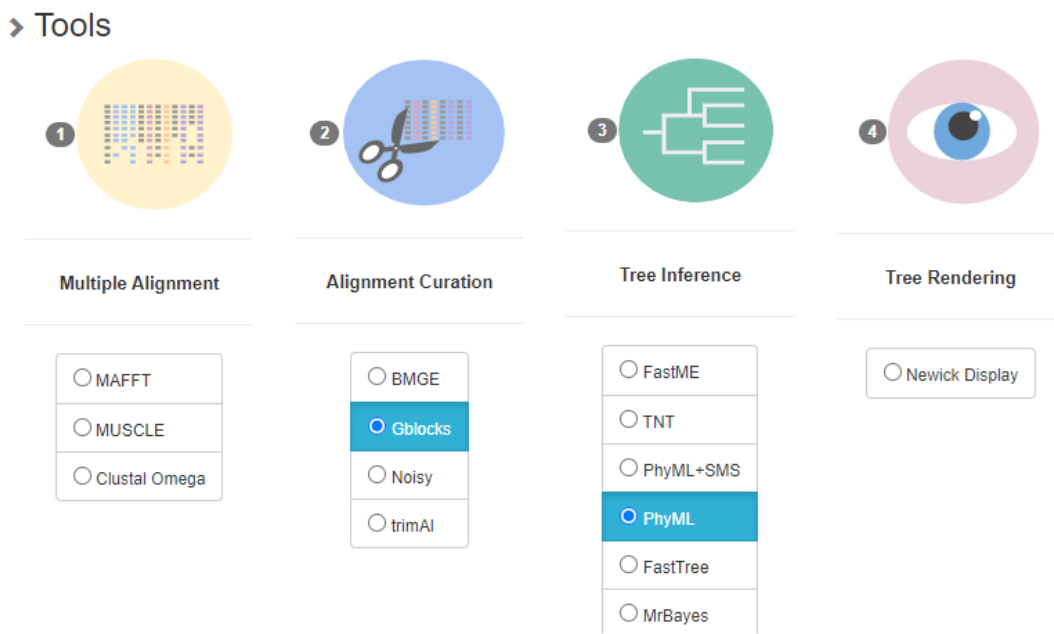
Tools

1

Multiple Alignment

MAFFT
MUSCLE
Clustal Omega

2

Alignment Curation

BMGE
Gblocks
Noisy
trimAl

3

Tree Inference

FastME
TNT
PhyML+SMS
PhyML
FastTree
MrBayes

4

Tree Rendering

Newick Display